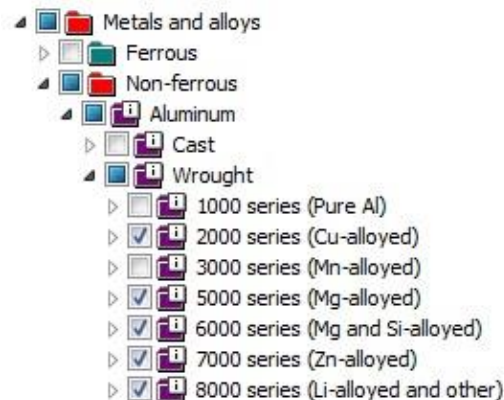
Metals and alloys
Ferrous
Non-ferrous
Aluminum
Cast
Wrought
1000 series (Pure Al)
2000 series (Cu-alloyed)
3000 series (Mn-alloyed)
5000 series (Mg-alloyed)
6000 series (Mg and Si-alloyed)
7000 series (Zn-alloyed)
8000 series (Li-alloyed and other)